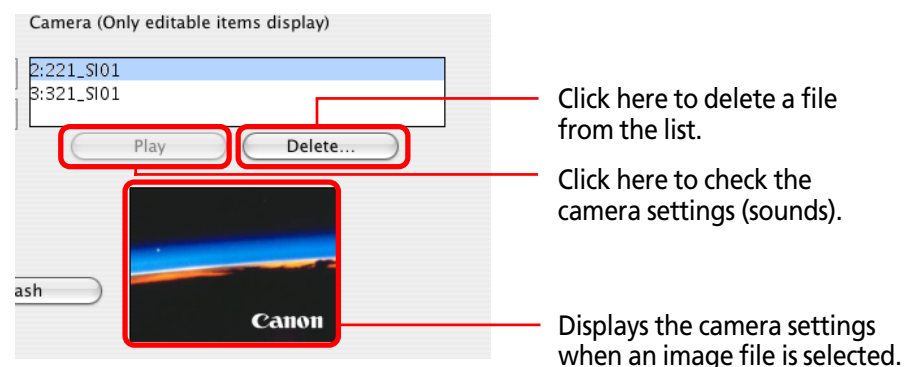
Camera (Only editable items display)

2:221_SI01
3:321_SI01

Play

Delete...

ash

Canon

Click here to delete a file from the list.

Click here to check the camera settings (sounds).

Displays the camera settings when an image file is selected.